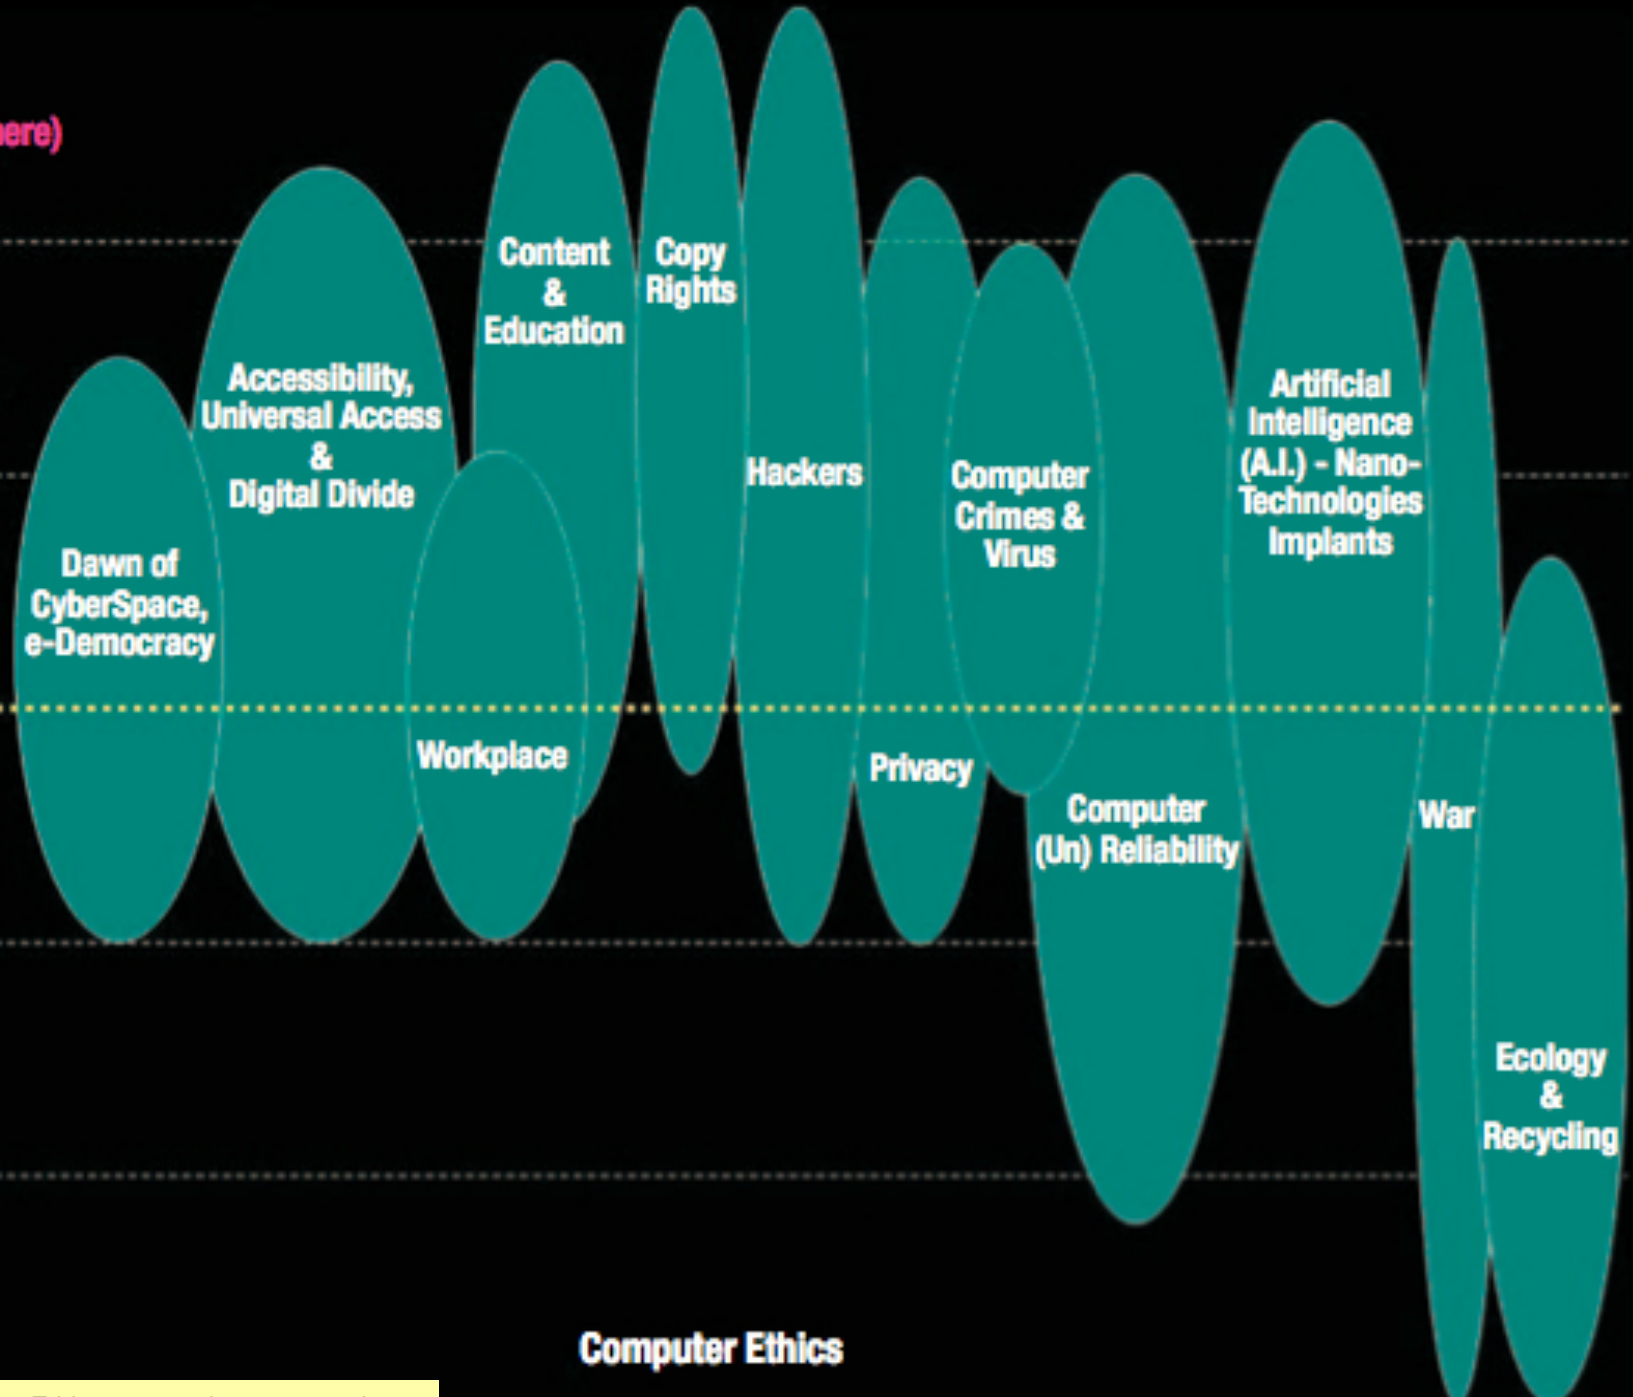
ere)

Content & Education

Copy Rights

Accessibility, Universal Access & Digital Divide

Hackers

Computer Crimes & Virus

Artificial Intelligence (A.I.) - Nano-Technologies Implants

Dawn of CyberSpace, e-Democracy

Workplace

Privacy

Computer (Un) Reliability

War

Ecology & Recycling

Computer Ethics

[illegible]